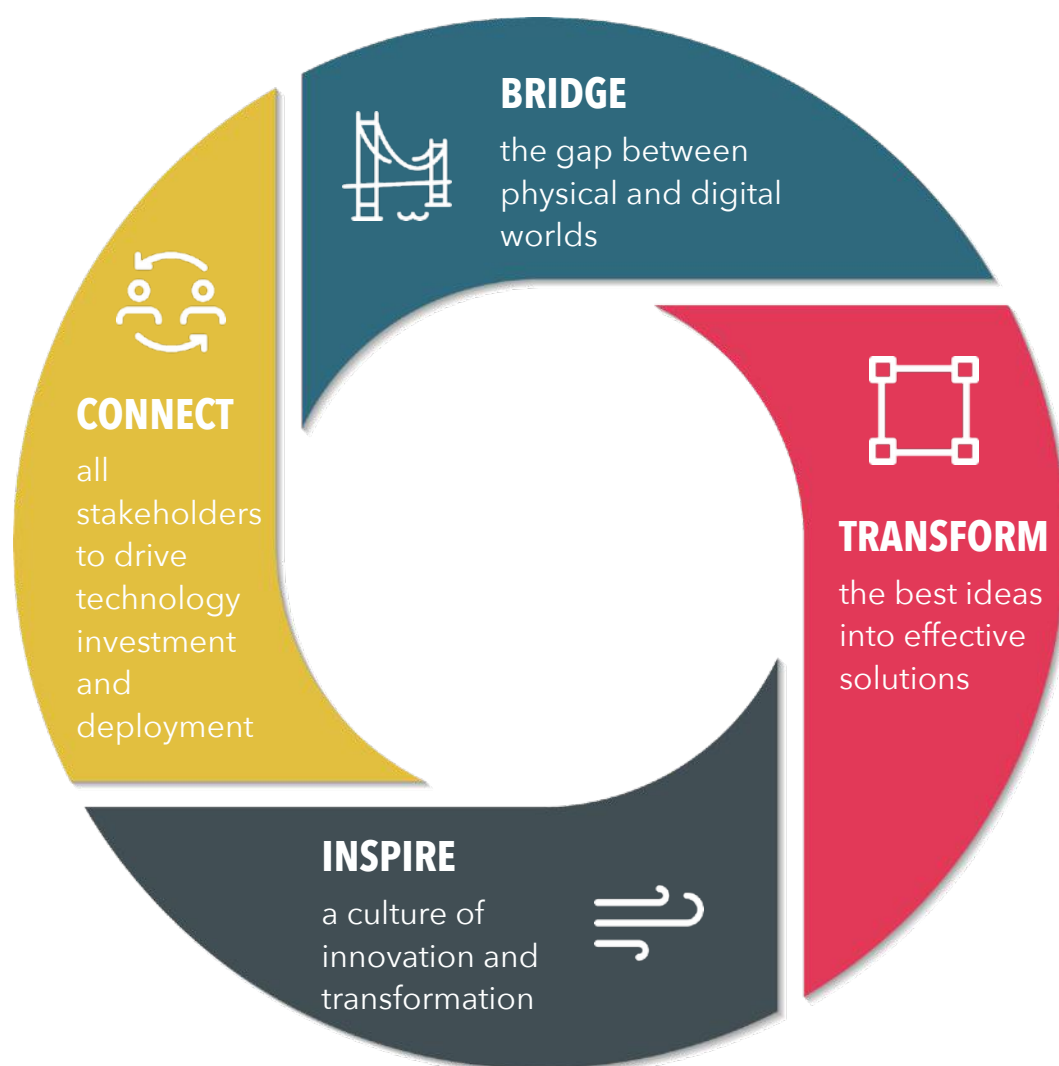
BRIDGE
the gap between physical and digital worlds

TRANSFORM
the best ideas into effective solutions

INSPIRE
a culture of innovation and transformation

CONNECT
all stakeholders to drive technology investment and deployment